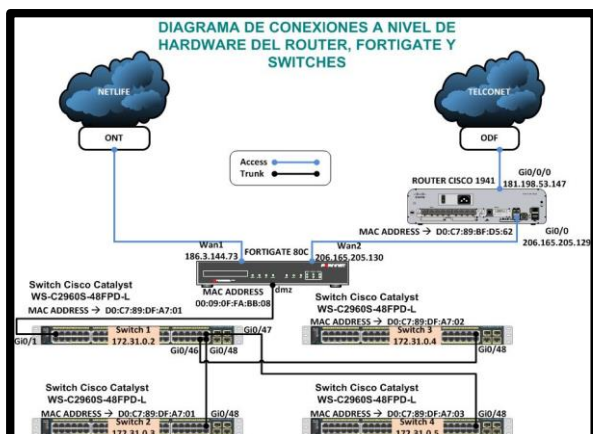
DIAGRAMA DE CONEXIONES A NIVEL DE HARDWARE DEL ROUTER, FORTIGATE Y SWITCHES

NETLIFE

TELCONET

ONT

ODF

Access

Trunk

Gi0/0/0
181.198.53.147

ROUTER CISCO 1941

MAC ADDRESS → D0:C7:89:BF:D5:62

Gi0/0
206.165.205.129

Wan1
186.3.144.73

FORTIGATE 80C

Wan2
206.165.205.130

MAC ADDRESS
00:09:0F:FA:BB:08

dmz

Switch Cisco Catalyst
WS-C2960S-48FPD-L
MAC ADDRESS → D0:C7:89:DF:A7:01

Gi0/1

Switch 1
172.31.0.2

Gi0/46

Gi0/48

Gi0/47

Switch Cisco Catalyst
WS-C2960S-48FPD-L
MAC ADDRESS → D0:C7:89:DF:A7:02

Switch 3
172.31.0.4

Gi0/48

Switch Cisco Catalyst
WS-C2960S-48FPD-L
MAC ADDRESS → D0:C7:89:DF:A7:01

Switch 2
172.31.0.3

Gi0/48

Switch Cisco Catalyst
WS-C2960S-48FPD-L
MAC ADDRESS → D0:C7:89:DF:A7:03

Switch 4
172.31.0.5

Gi0/48